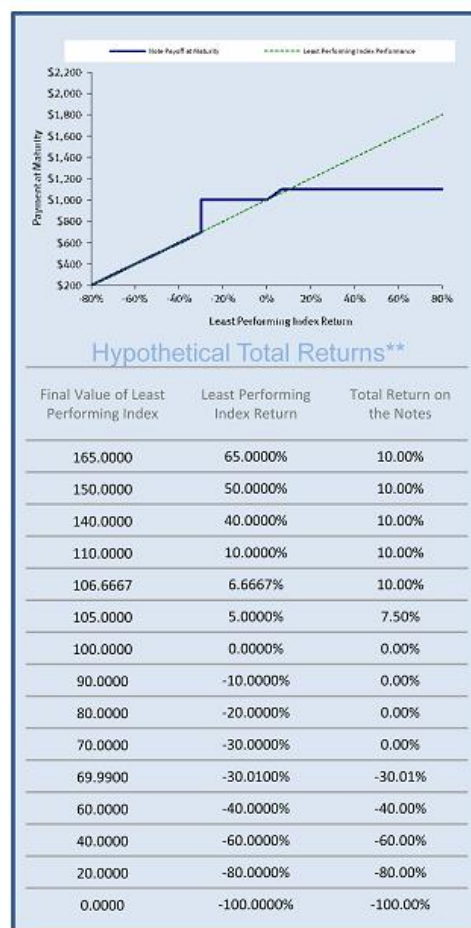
Note Payoff at Maturity
Least Performing Index Performance

Payment at Maturity

$2,200
$2,000
$1,800
$1,600
$1,400
$1,200
$1,000
$800
$600
$400
$200

-80%
-60%
-40%
-20%
0%
20%
40%
60%
80%

Least Performing Index Return

Hypothetical Total Returns**

| Final Value of Least Performing Index | Least Performing Index Return | Total Return on the Notes |
|---|---|---|
| 165.0000 | 65.0000% | 10.00% |
| 150.0000 | 50.0000% | 10.00% |
| 140.0000 | 40.0000% | 10.00% |
| 110.0000 | 10.0000% | 10.00% |
| 106.6667 | 6.6667% | 10.00% |
| 105.0000 | 5.0000% | 7.50% |
| 100.0000 | 0.0000% | 0.00% |
| 90.0000 | -10.0000% | 0.00% |
| 80.0000 | -20.0000% | 0.00% |
| 70.0000 | -30.0000% | 0.00% |
| 69.9900 | -30.0100% | -30.01% |
| 60.0000 | -40.0000% | -40.00% |
| 40.0000 | -60.0000% | -60.00% |
| 20.0000 | -80.0000% | -80.00% |
| 0.0000 | -100.0000% | -100.00% |